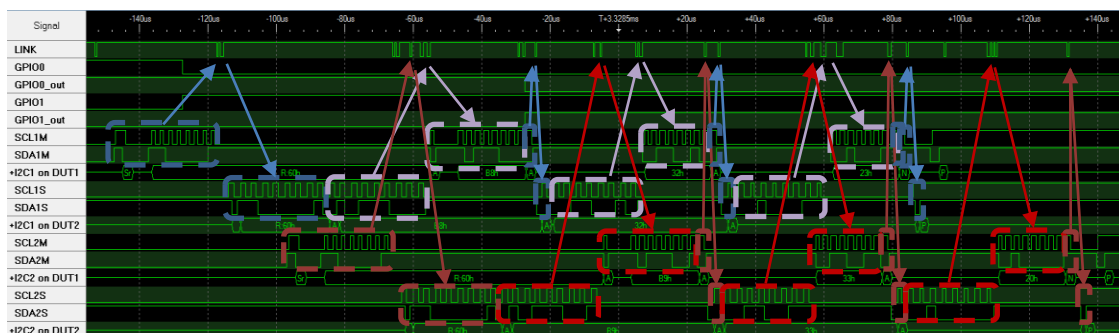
Signal
-140us -120us -100us -80us -60us -40us -20us T+3.3285ms +20us +40us +60us +80us +100us +120us +140us
LINK
GPIO0
GPIO0_out
GPIO1
GPIO1_out
SCL1M
SDA1M
+I2C1 on DUT1
SCL1S
SDA1S
+I2C1 on DUT2
SCL2M
SDA2M
+I2C2 on DUT1
SCL2S
SDA2S
+I2C2 on DUT2
Sr R 60h 80h A 32h A A 23h N P
A R 60h 80h A 32h A A 23h N P
Sr R 60h A 80h A 32h A A 33h A 20h A
Sr R 60h A 80h A 33h A A 20h A